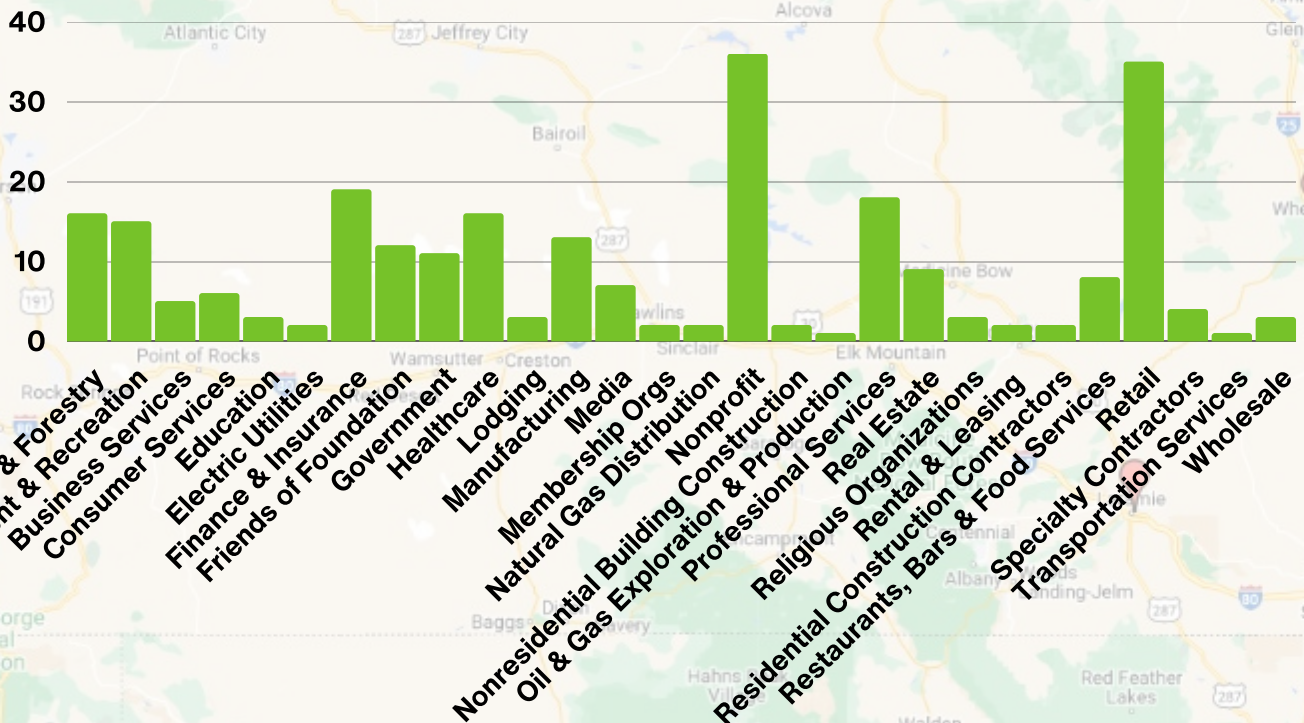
40
30
20
10
0

& Forestry
t & Recreation
Business Services
Consumer Services
Education
Electric Utilities
Finance & Insurance
Friends of Foundation
Government
Healthcare
Lodging
Manufacturing
Media
Membership Orgs
Natural Gas Distribution
Nonprofit
Nonresidential Building Construction
Oil & Gas Exploration & Production
Professional Services
Real Estate
Religious Organizations
Rental & Leasing
Residential Construction Contractors
Restaurants, Bars & Food Services
Retail
Specialty Contractors
Transportation Services
Wholesale

Atlantic City
287 Jeffrey City
Alcova
Glen
Bairoil
25
Whe
287
191
Medicine Bow
Rawlins
Point of Rocks
Wamsutter
Creston
Sinclair
Elk Mountain
Rock
Saratoga
Encampment
Centennial
Albany
Woods
Tending Jelm
Laramie
287
80
Baggs
Dixon
Savery
orge
al
on
Hahns Peak
Village
Red Feather
Lakes
287
Walden